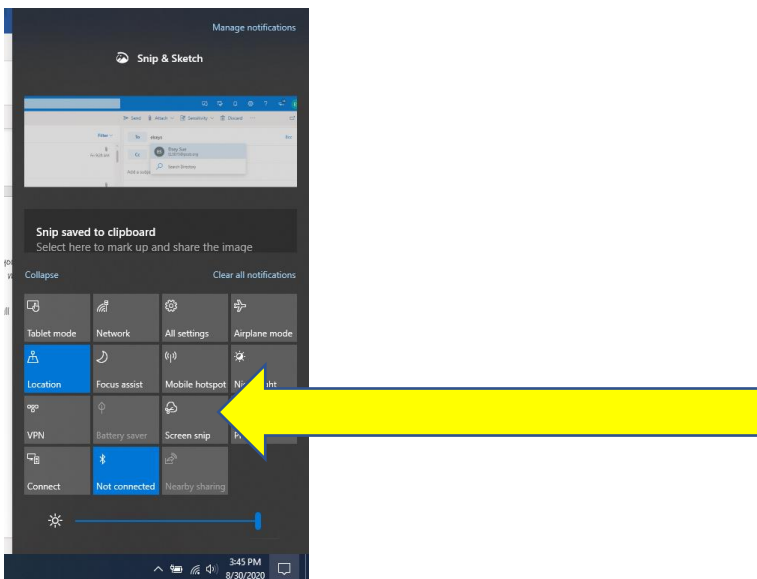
Manage notifications

Snip & Sketch

Snip saved to clipboard
Select here to mark up and share the image

Collapse

Clear all notifications

Tablet mode

Network

All settings

Airplane mode

Location

Focus assist

Mobile hotspot

Ni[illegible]ght

VPN

Battery saver

Screen snip

Pr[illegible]

Connect

Not connected

Nearby sharing

3:45 PM
8/30/2020